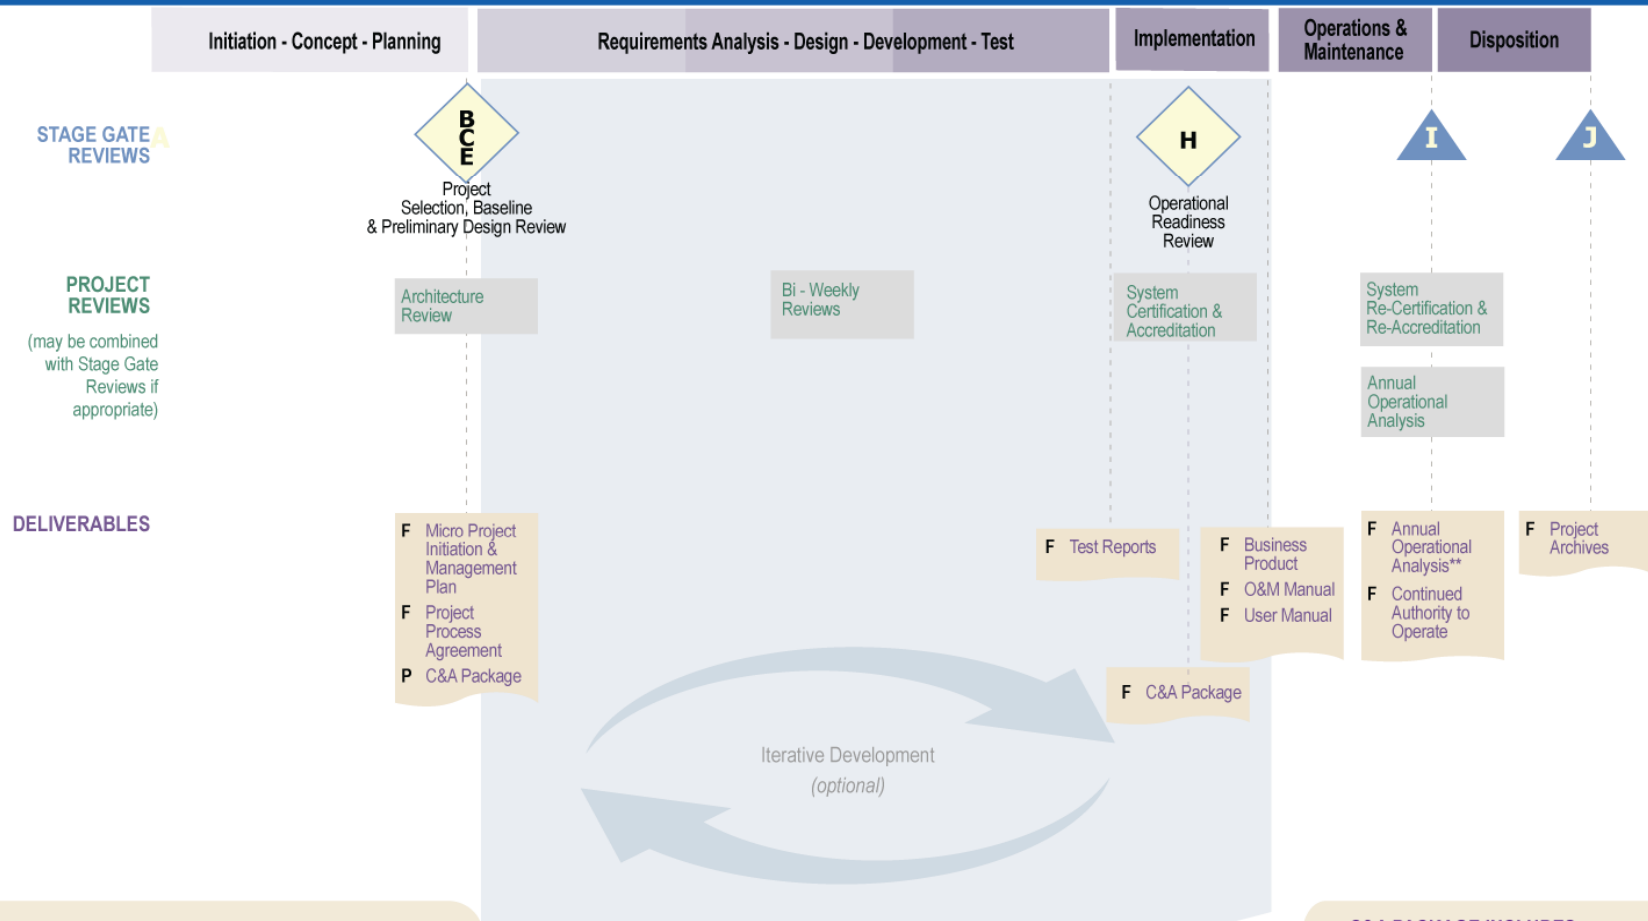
Initiation - Concept - Planning

Requirements Analysis - Design - Development - Test

Implementation

Operations & Maintenance

Disposition

STAGE GATE REVIEWS

B C E

Project Selection, Baseline & Preliminary Design Review

H

Operational Readiness Review

I

J

PROJECT REVIEWS

(may be combined with Stage Gate Reviews if appropriate)

Architecture Review

Bi - Weekly Reviews

System Certification & Accreditation

System Re-Certification & Re-Accreditation

Annual Operational Analysis

DELIVERABLES

F Micro Project Initiation & Management Plan

F Project Process Agreement

P C&A Package

F Test Reports

F Business Product

F O&M Manual

F User Manual

F Annual Operational Analysis**

F Continued Authority to Operate

F Project Archives

F C&A Package

Iterative Development

(optional)